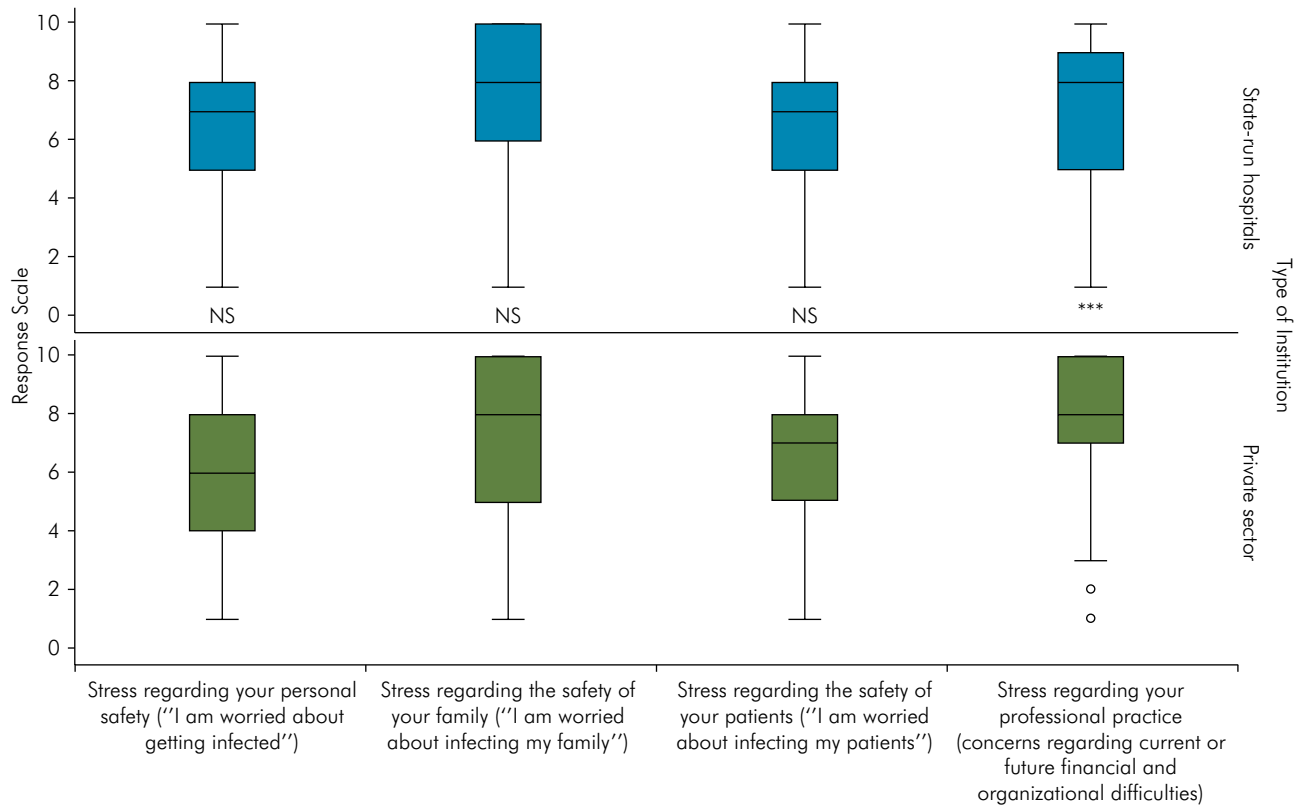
Response Scale

10
8
6
4
2
0

NS
NS
NS
***

State-run hospitals

Type of Institution

10
8
6
4
2
0

Private sector

Stress regarding your personal safety (''I am worried about getting infected'')

Stress regarding the safety of your family (''I am worried about infecting my family'')

Stress regarding the safety of your patients (''I am worried about infecting my patients'')

Stress regarding your professional practice (concerns regarding current or future financial and organizational difficulties)